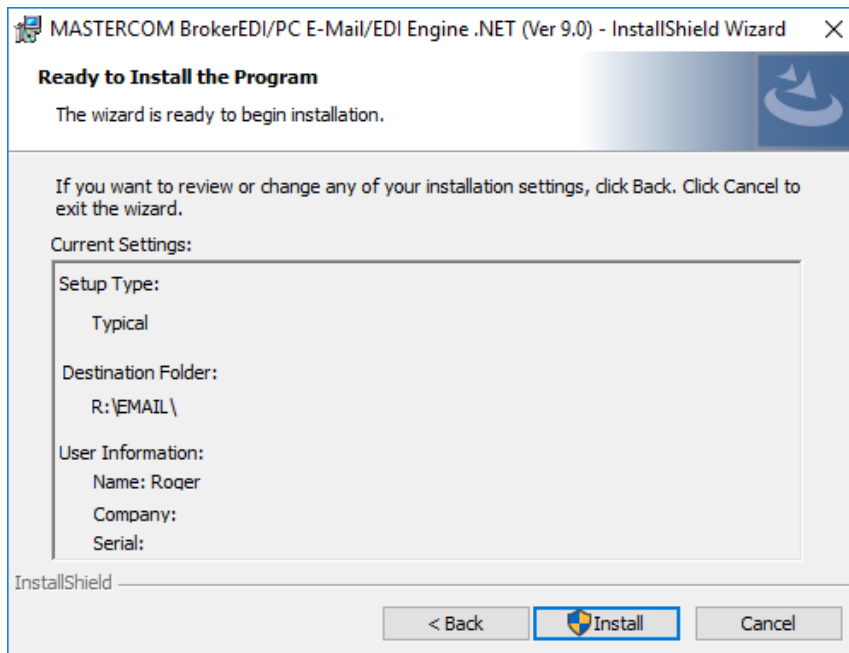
MASTERCOM BrokerEDI/PC E-Mail/EDI Engine .NET (Ver 9.0) - InstallShield Wizard ×

Ready to Install the Program

The wizard is ready to begin installation.

If you want to review or change any of your installation settings, click Back. Click Cancel to exit the wizard.

Current Settings:

Setup Type:

Typical

Destination Folder:

R:\EMAIL\

User Information:

Name: Roger

Company:

Serial:

InstallShield

< Back

Install

Cancel